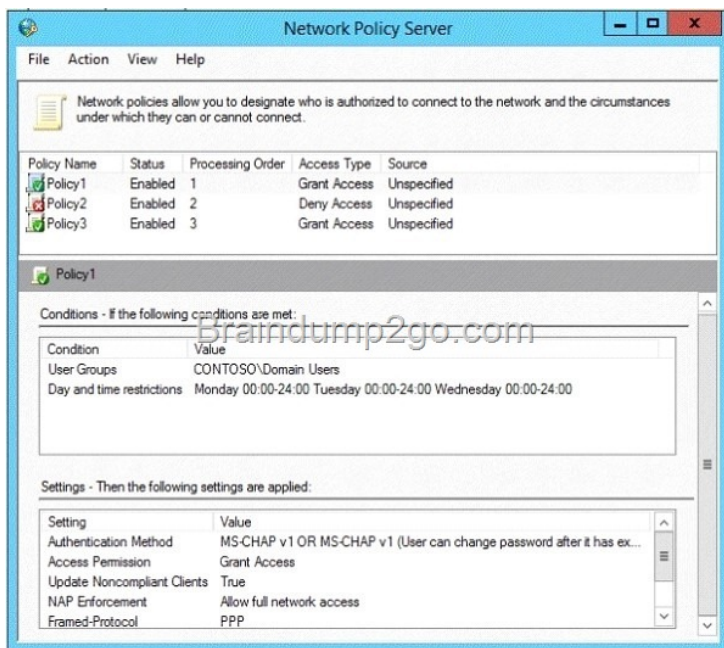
Network Policy Server

File Action View Help

Network policies allow you to designate who is authorized to connect to the network and the circumstances under which they can or cannot connect.

| Policy Name | Status | Processing Order | Access Type | Source |
|---|---|---|---|---|
| Policy1 | Enabled | 1 | Grant Access | Unspecified |
| Policy2 | Enabled | 2 | Deny Access | Unspecified |
| Policy3 | Enabled | 3 | Grant Access | Unspecified |

Policy1

Conditions - If the following conditions are met:

Braindump2go.com

| Condition | Value |
|---|---|
| User Groups | CONTOSO\Domain Users |
| Day and time restrictions | Monday 00:00-24:00 Tuesday 00:00-24:00 Wednesday 00:00-24:00 |

Settings - Then the following settings are applied:

| Setting | Value |
|---|---|
| Authentication Method | MS-CHAP v1 OR MS-CHAP v1 (User can change password after it has ex... |
| Access Permission | Grant Access |
| Update Noncompliant Clients | True |
| NAP Enforcement | Allow full network access |
| Framed-Protocol | PPP |